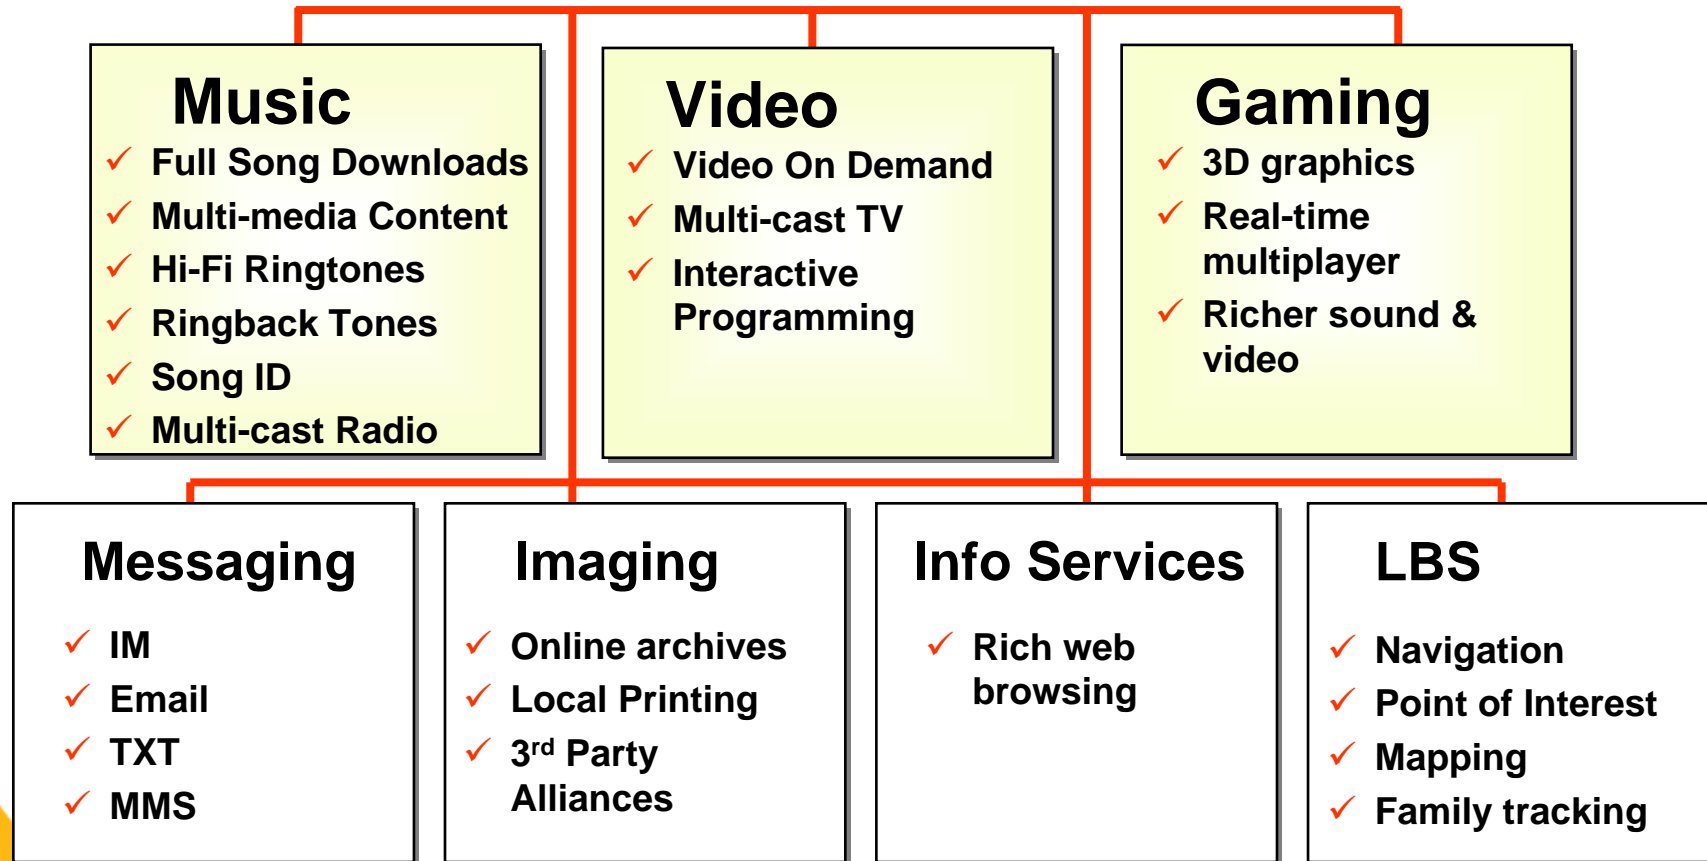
Music
✓ Full Song Downloads
✓ Multi-media Content
✓ Hi-Fi Ringtones
✓ Ringback Tones
✓ Song ID
✓ Multi-cast Radio

Video
✓ Video On Demand
✓ Multi-cast TV
✓ Interactive Programming

Gaming
✓ 3D graphics
✓ Real-time multiplayer
✓ Richer sound & video

Messaging
✓ IM
✓ Email
✓ TXT
✓ MMS

Imaging
✓ Online archives
✓ Local Printing
✓ 3$^{rd}$ Party Alliances

Info Services
✓ Rich web browsing

LBS
✓ Navigation
✓ Point of Interest
✓ Mapping
✓ Family tracking